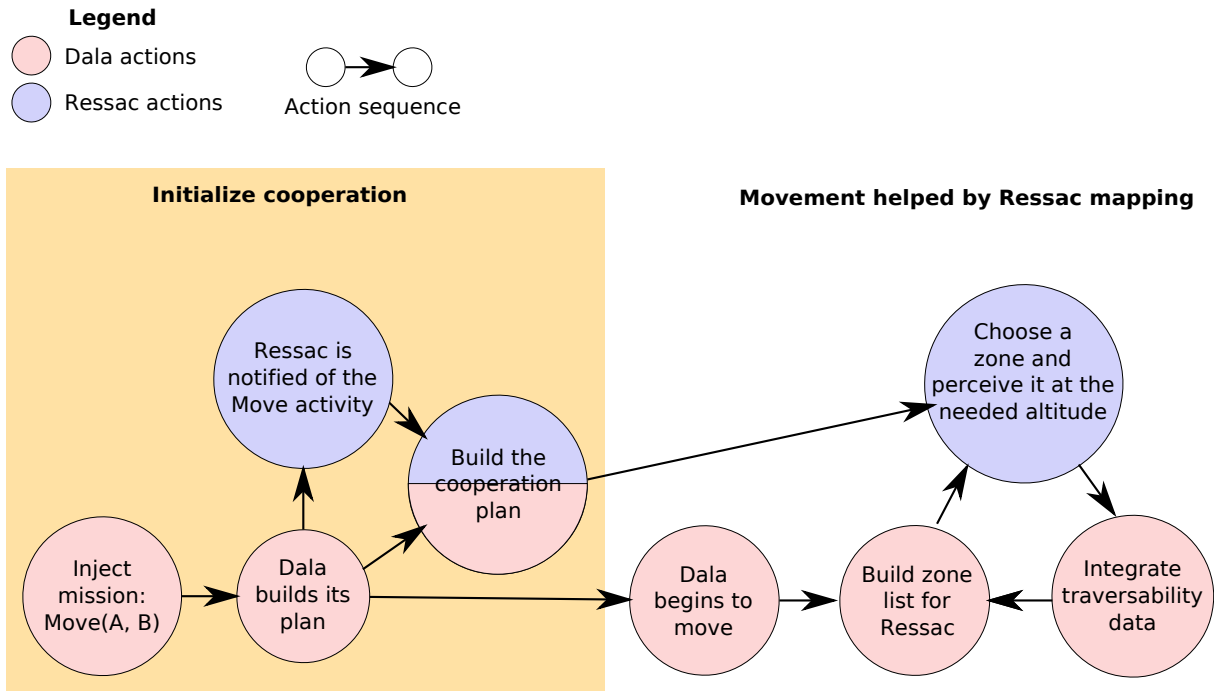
Legend
Dala actions
Ressac actions
Action sequence

Initialize cooperation

Movement helped by Ressac mapping

Ressac is notified of the Move activity

Build the cooperation plan

Choose a zone and perceive it at the needed altitude

Inject mission: Move(A, B)

Dala builds its plan

Dala begins to move

Build zone list for Ressac

Integrate traversability data